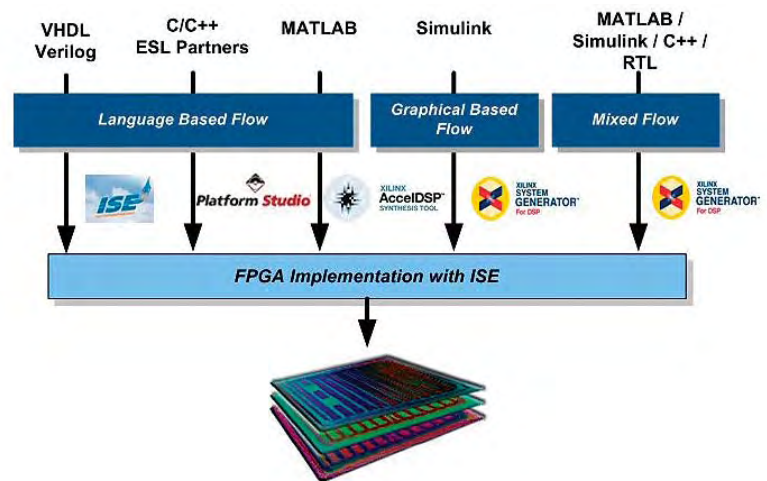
VHDL
Verilog

C/C++
ESL Partners

MATLAB

Simulink

MATLAB / Simulink / C++ / RTL

Language Based Flow

Graphical Based Flow

Mixed Flow

ISE

Platform Studio

XILINX
AccelDSP
SYNTHESIS TOOL

XILINX
SYSTEM GENERATOR
For DSP

XILINX
SYSTEM GENERATOR
For DSP

FPGA Implementation with ISE